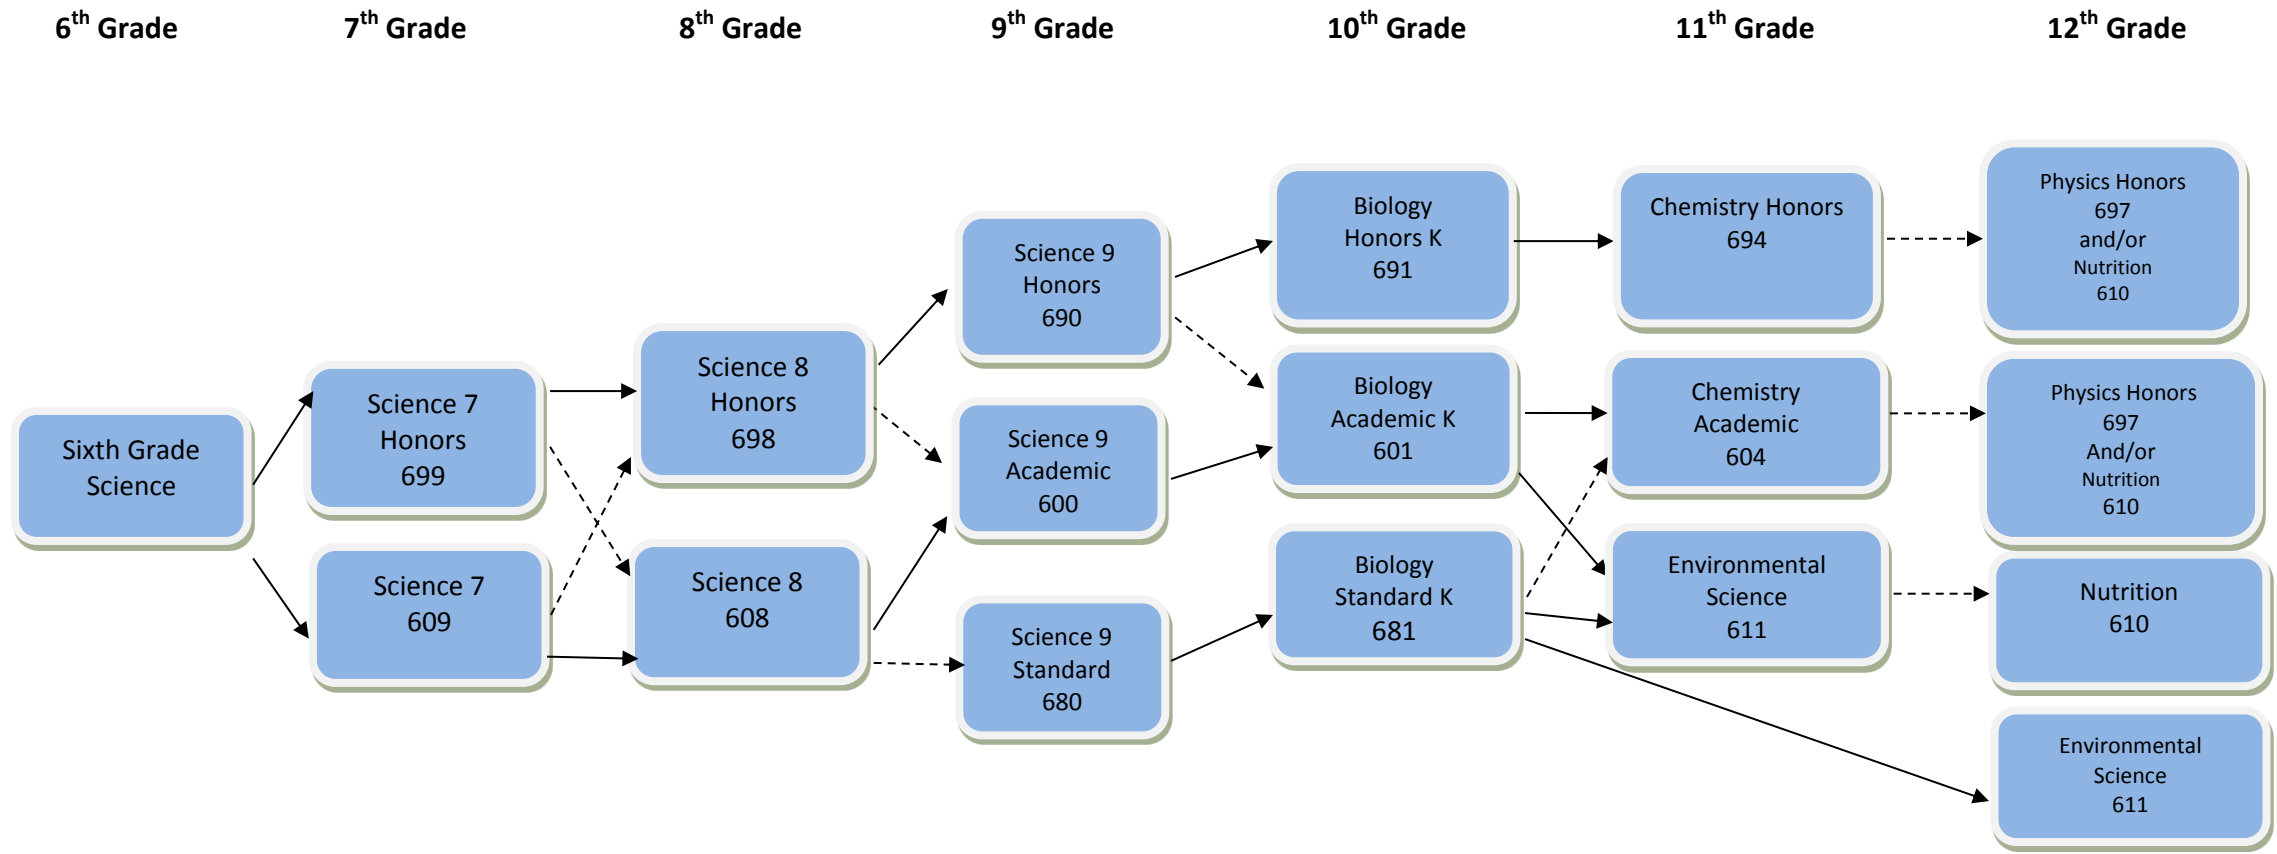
$6^{th}$ Grade

$7^{th}$ Grade

$8^{th}$ Grade

$9^{th}$ Grade

$10^{th}$ Grade

$11^{th}$ Grade

$12^{th}$ Grade

Sixth Grade Science

Science 7 Honors 699

Science 7 609

Science 8 Honors 698

Science 8 608

Science 9 Honors 690

Science 9 Academic 600

Science 9 Standard 680

Biology Honors K 691

Biology Academic K 601

Biology Standard K 681

Chemistry Honors 694

Chemistry Academic 604

Environmental Science 611

Physics Honors 697 and/or Nutrition 610

Physics Honors 697 And/or Nutrition 610

Nutrition 610

Environmental Science 611